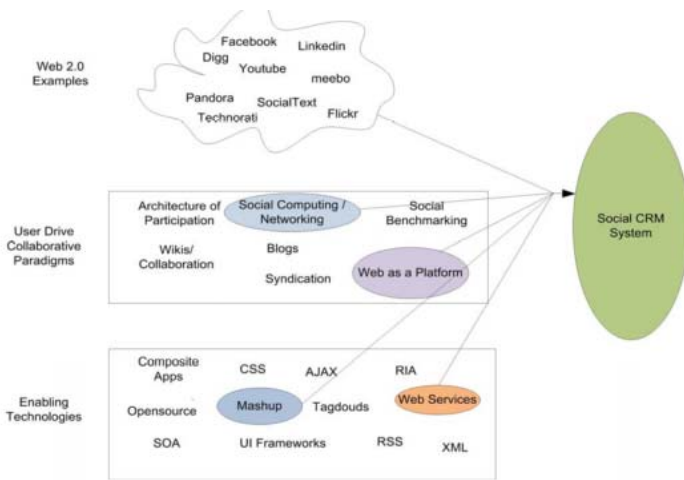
Web 2.0 Examples

Facebook
Digg
Linkedin
Youtube
meebo
Pandora
SocialText
Technorati
Flickr

User Drive Collaborative Paradigms

Architecture of Participation
Social Computing / Networking
Social Benchmarking
Wikis/ Collaboration
Blogs
Syndication
Web as a Platform

Social CRM System

Enabling Technologies

Composite Apps
CSS
AJAX
RIA
Opensource
Mashup
Tagdouds
Web Services
SOA
UI Frameworks
RSS
XML